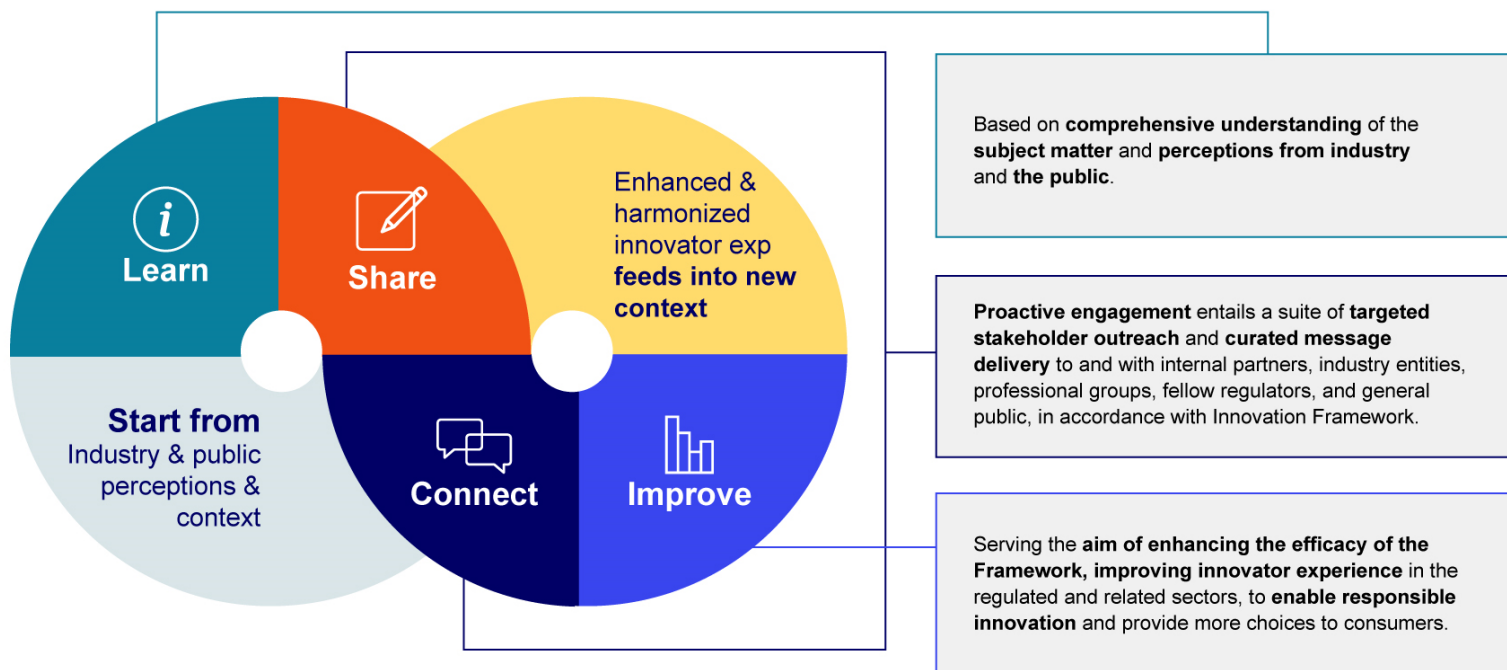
Learn

Share

Enhanced & harmonized innovator exp **feeds into new context**

**Start from** Industry & public perceptions & context

Connect

Improve

Based on **comprehensive understanding** of the **subject matter** and **perceptions from industry** and **the public**.

**Proactive engagement** entails a suite of **targeted stakeholder outreach** and **curated message delivery** to and with internal partners, industry entities, professional groups, fellow regulators, and general public, in accordance with Innovation Framework.

Serving the **aim of enhancing the efficacy of the Framework, improving innovator experience** in the regulated and related sectors, to **enable responsible innovation** and provide more choices to consumers.